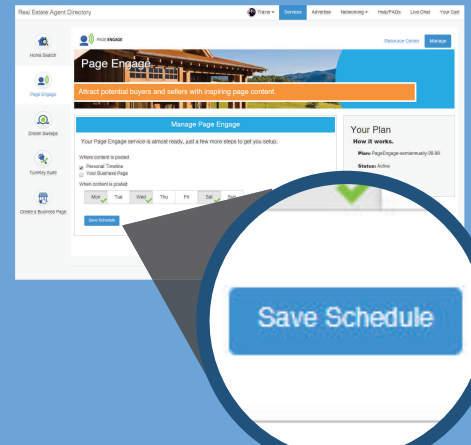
Real Estate Agent Directory

Travis ▾ Services Advertise Networking ▾ Help/FAQs Live Chat Your Cart

Home Search

Page Engage

Dream Sweeps

Turnkey Suite

Create a Business Page

PAGE ENGAGE

Resource Center Manage

Page Engage

Attract potential buyers and sellers with inspiring page content.

Manage Page Engage

Your Page Engage service is almost ready, just a few more steps to get you setup.

Where content is posted

Personal Timeline
Your Business Page

When content is posted

| Mon | Tue | Wed | Thu | Fri | Sat | Sun |
|---|---|---|---|---|---|---|

Save Schedule

Your Plan

How it works.

Plan: PageEngage-semiannually-39.99

Status: Active

Save Schedule